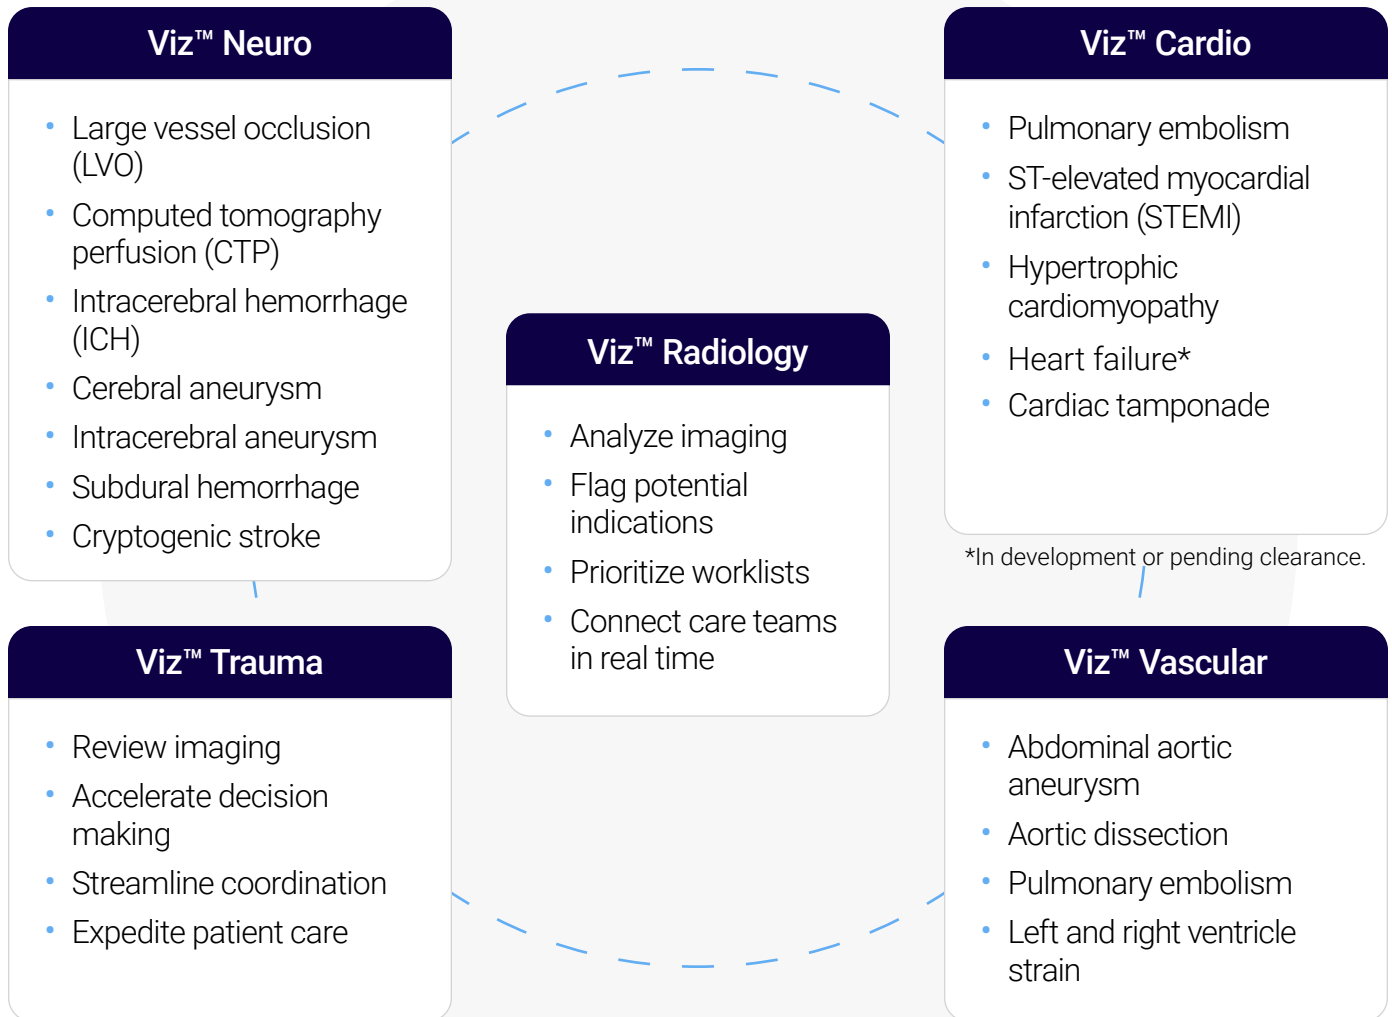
Viz™ Neuro

- Large vessel occlusion (LVO)
- Computed tomography perfusion (CTP)
- Intracerebral hemorrhage (ICH)
- Cerebral aneurysm
- Intracerebral aneurysm
- Subdural hemorrhage
- Cryptogenic stroke

Viz™ Cardio

- Pulmonary embolism
- ST-elevated myocardial infarction (STEMI)
- Hypertrophic cardiomyopathy
- Heart failure*
- Cardiac tamponade

*In development or pending clearance.

Viz™ Radiology

- Analyze imaging
- Flag potential indications
- Prioritize worklists
- Connect care teams in real time

Viz™ Trauma

- Review imaging
- Accelerate decision making
- Streamline coordination
- Expedite patient care

Viz™ Vascular

- Abdominal aortic aneurysm
- Aortic dissection
- Pulmonary embolism
- Left and right ventricle strain